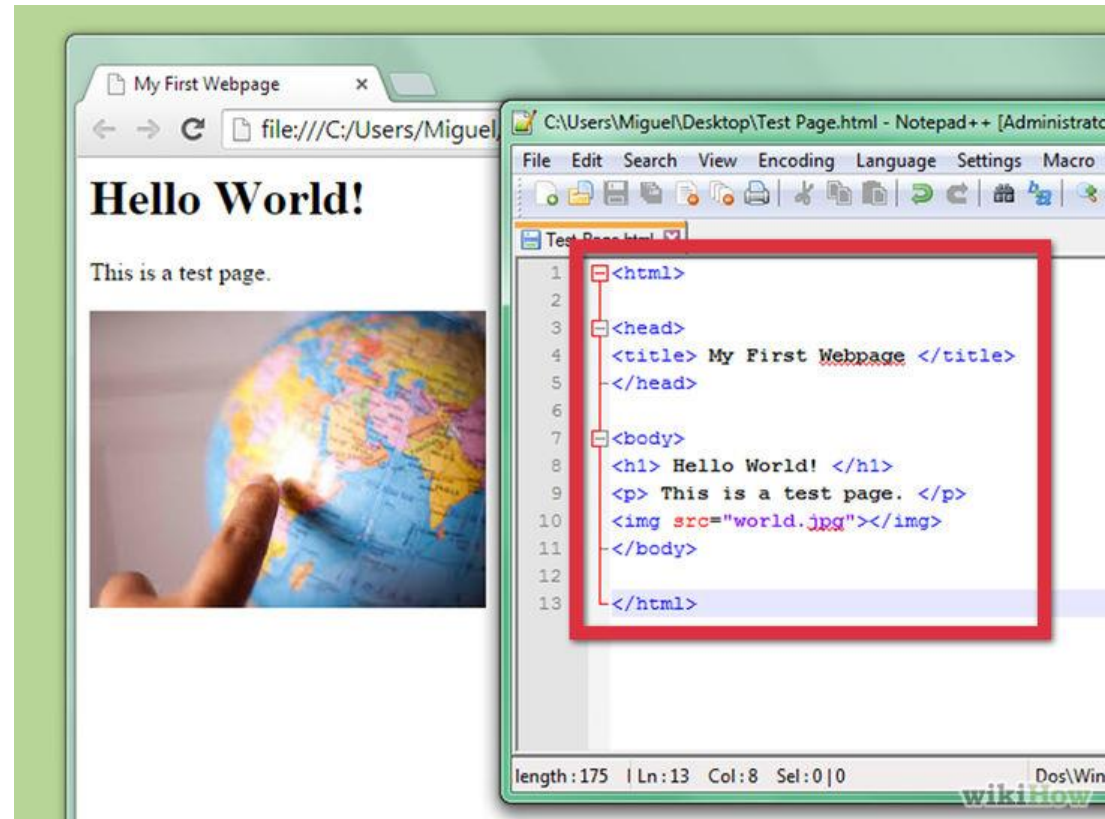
My First Webpage ×

file:///C:/Users/Miguel/

Hello World!

This is a test page.

C:\Users\Miguel\Desktop\Test Page.html - Notepad++ [Administrato

File Edit Search View Encoding Language Settings Macro

Test Page.html

1 <html>
2
3 <head>
4 <title> My First Webpage </title>
5 </head>
6
7 <body>
8 <h1> Hello World! </h1>
9 <p> This is a test page. </p>
10 <img src="world.jpg"></img>
11 </body>
12
13 </html>

length : 175 | Ln : 13 Col : 8 Sel : 0 | 0 Dos\Win

wikiHow